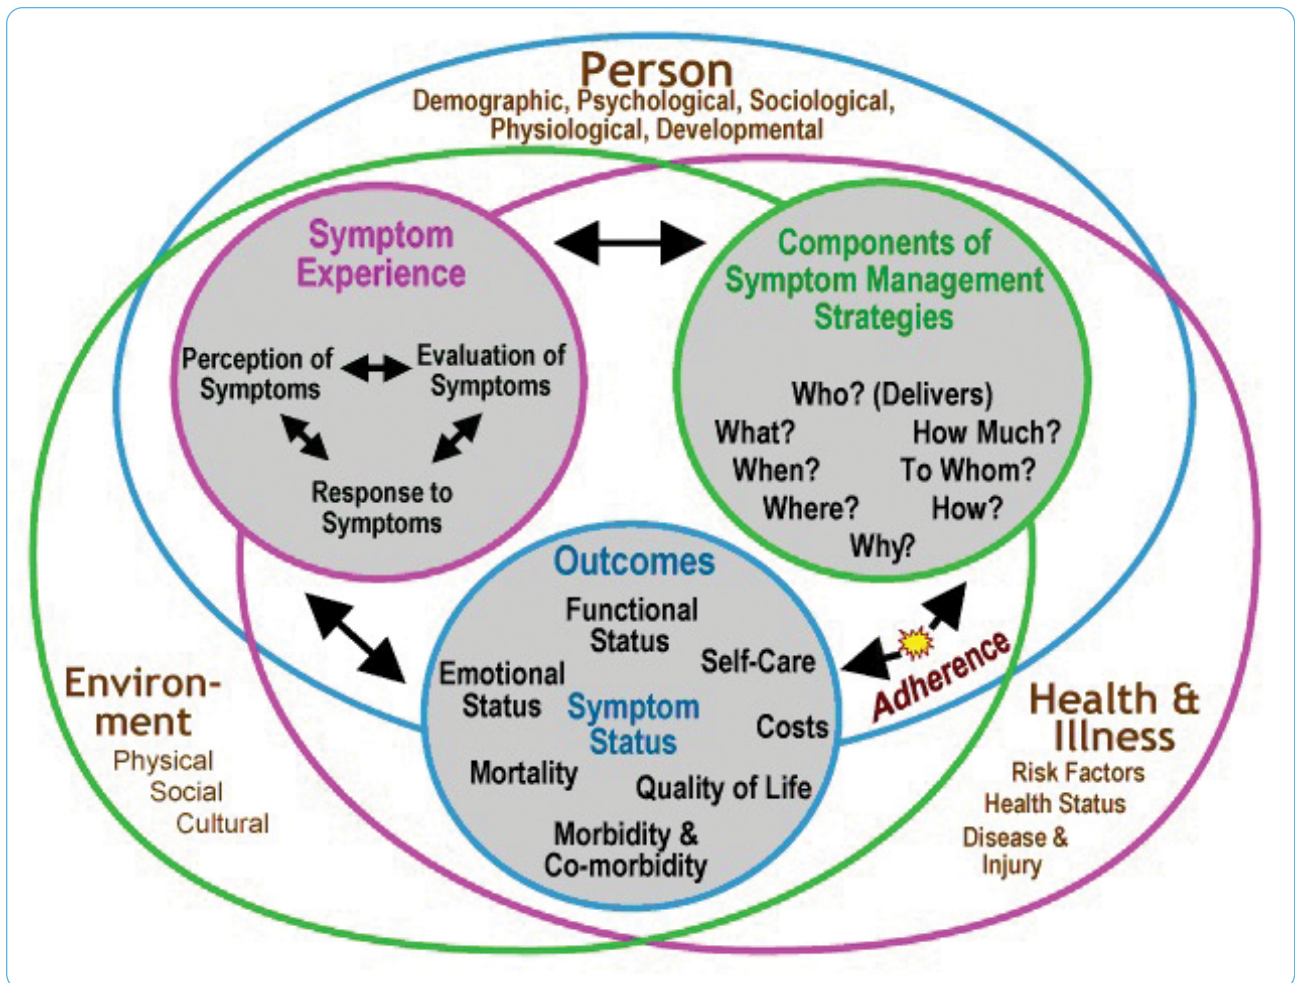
Person
Demographic, Psychological, Sociological, Physiological, Developmental

Symptom Experience

Perception of Symptoms

Evaluation of Symptoms

Response to Symptoms

Components of Symptom Management Strategies

Who? (Delivers)
What?
How Much?
When?
To Whom?
Where?
How?
Why?

Outcomes
Functional Status
Emotional Status
Self-Care
Symptom Status
Costs
Mortality
Quality of Life
Morbidity & Co-morbidity

Adherence

Environment
Physical
Social
Cultural

Health & Illness
Risk Factors
Health Status
Disease & Injury